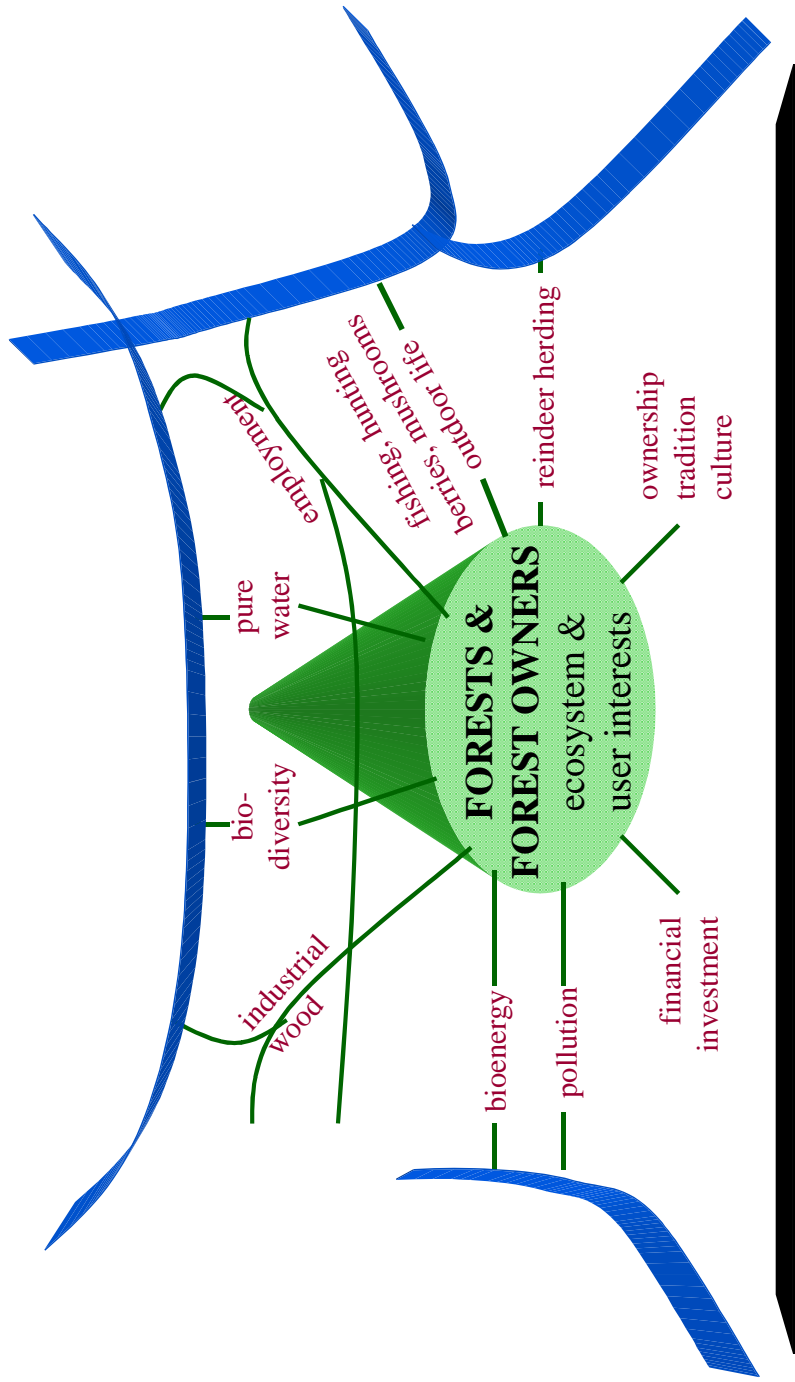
FORESTS &
FOREST OWNERS
ecosystem &
user interests

employment

fishing, hunting
berries, mushrooms
outdoor life

reindeer herding

ownership
tradition
culture

pure
water

bio-
diversity

industrial
wood

bioenergy

pollution

financial
investment